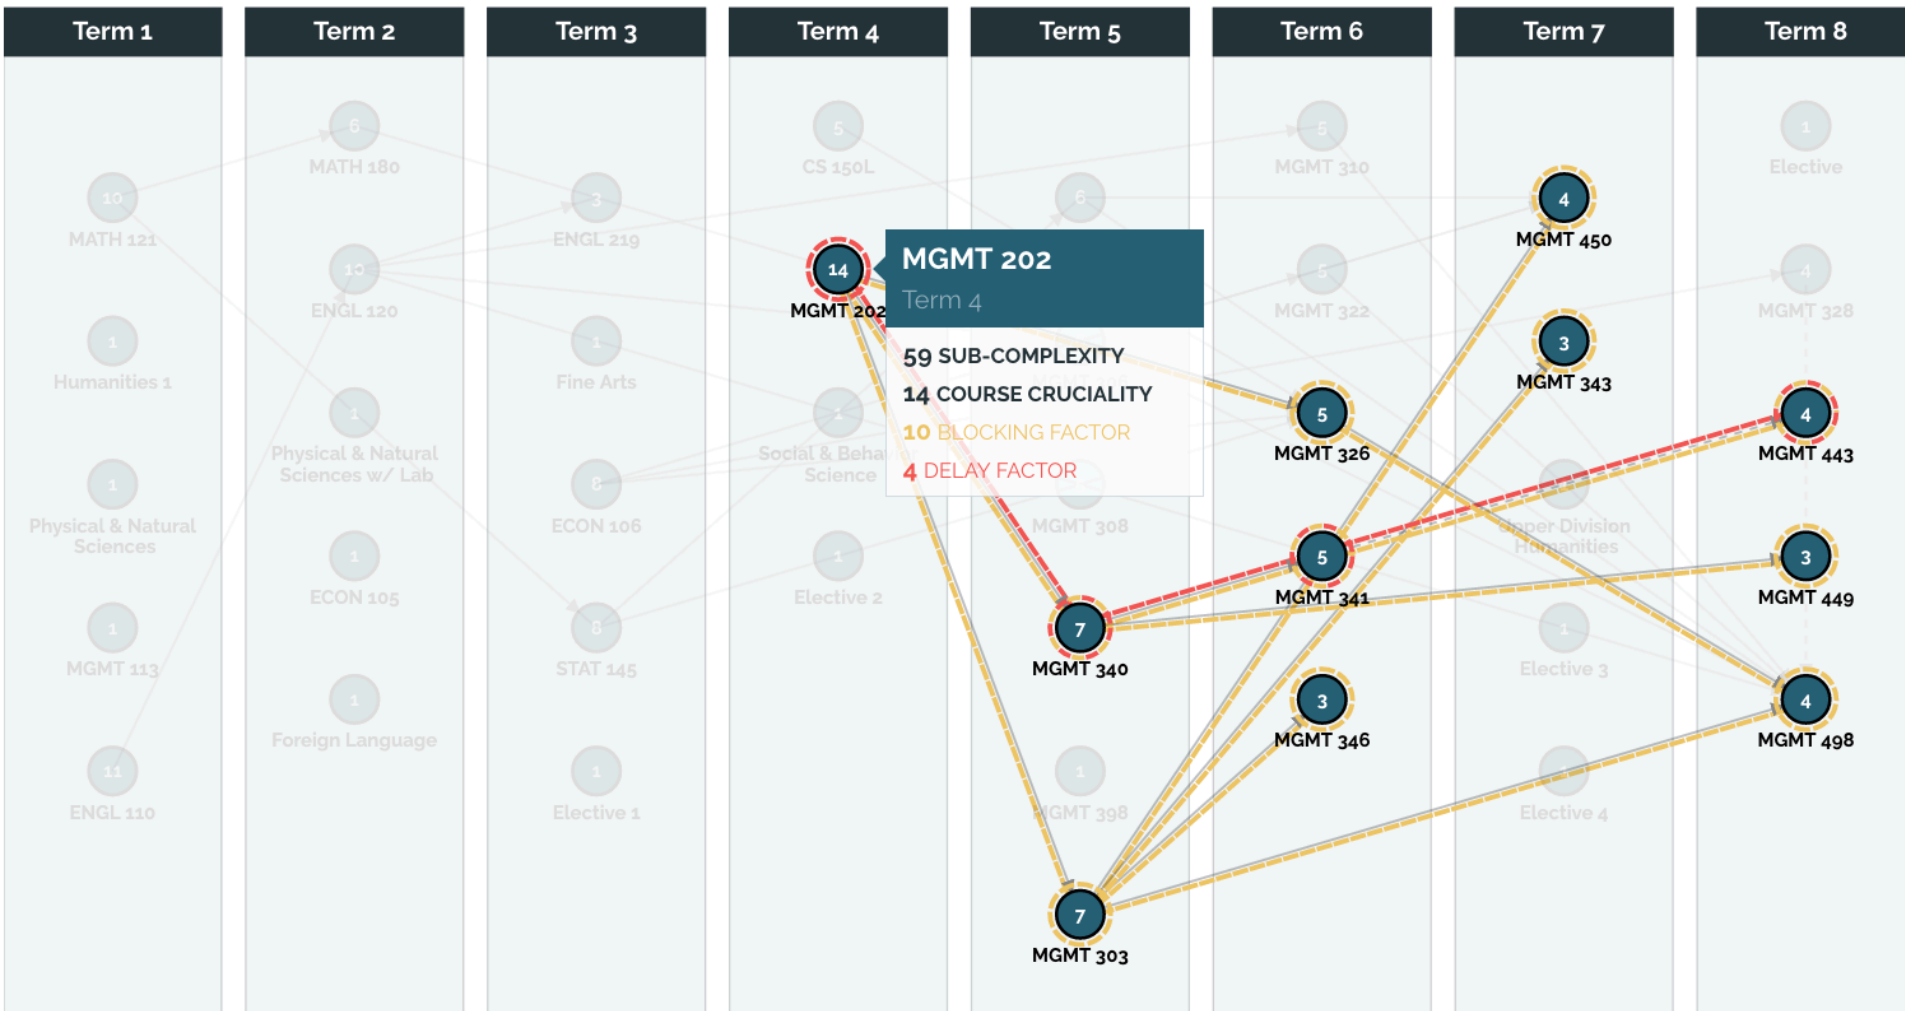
Term 1

10
MATH 121

1
Humanities 1

1
Physical & Natural Sciences

1
MGMT 113

11
ENGL 110

Term 2

6
MATH 180

10
ENGL 120

1
Physical & Natural Sciences w/ Lab

1
ECON 105

1
Foreign Language

Term 3

3
ENGL 219

1
Fine Arts

8
ECON 106

8
STAT 145

1
Elective 1

Term 4

5
CS 150L

14
MGMT 202

1
Social & Behavioral Science

1
Elective 2

Term 5

6

MGMT 308

7
MGMT 340

1
MGMT 398

7
MGMT 303

Term 6

5
MGMT 310

5
MGMT 322

5
MGMT 326

5
MGMT 341

3
MGMT 346

Term 7

4
MGMT 450

3
MGMT 343

Upper Division Humanities

1
Elective 3

1
Elective 4

Term 8

1
Elective

4
MGMT 328

4
MGMT 443

3
MGMT 449

4
MGMT 498

MGMT 202
Term 4
59 SUB-COMPLEXITY
14 COURSE CRUCIALITY
10 BLOCKING FACTOR
4 DELAY FACTOR